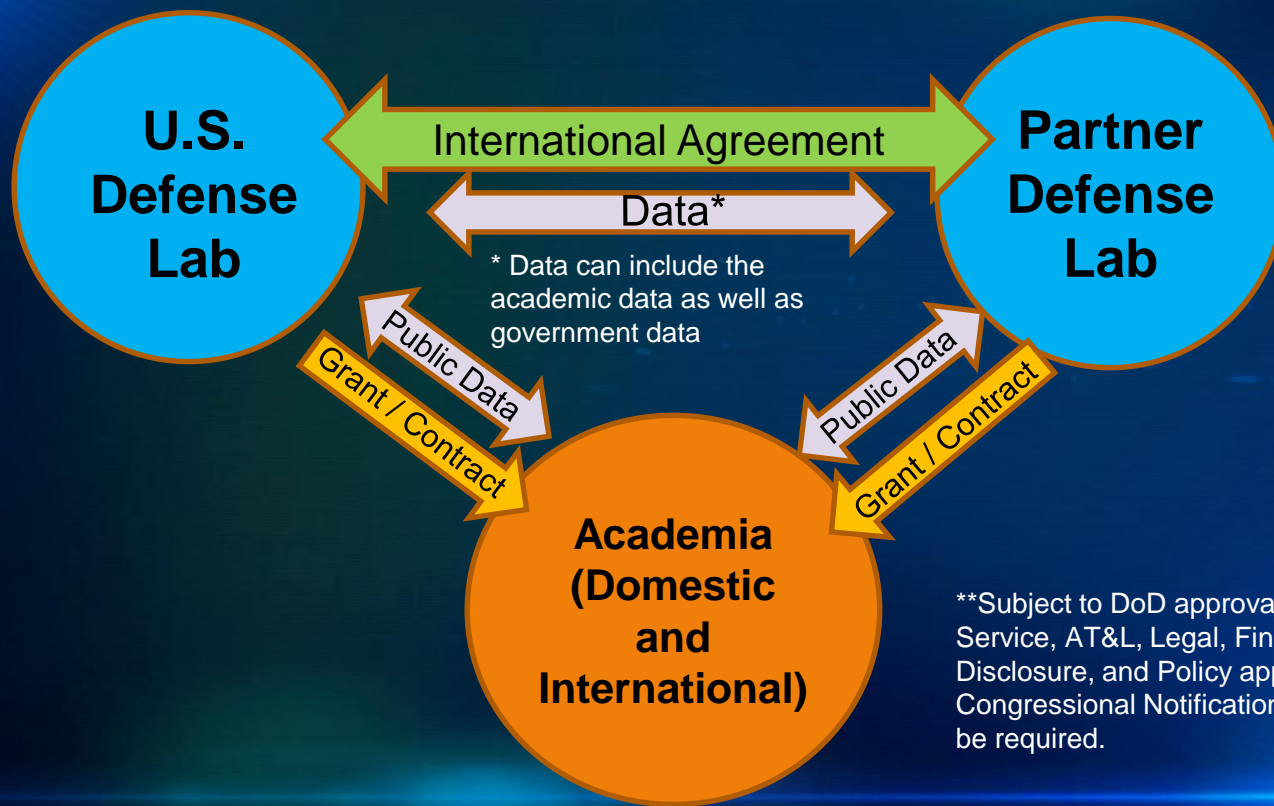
U.S. Defense Lab

International Agreement

Partner Defense Lab

Data*

* Data can include the academic data as well as government data

Public Data

Grant / Contract

Public Data

Grant / Contract

Academia (Domestic and International)

**Subject to DoD approva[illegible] Service, AT&L, Legal, Fin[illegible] Disclosure, and Policy ap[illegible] Congressional Notificatio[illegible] be required.